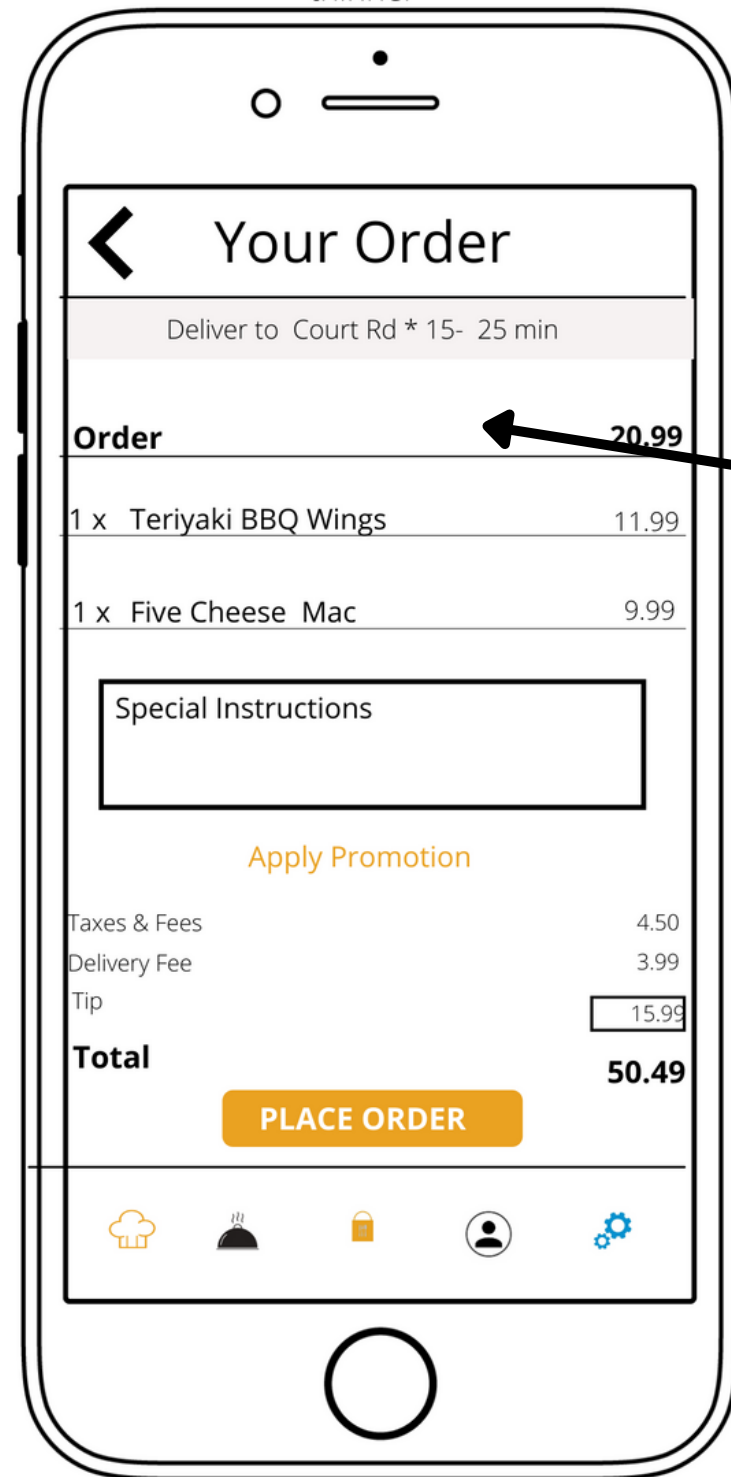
Your Order

Deliver to Court Rd * 15- 25 min

Order 20.99

1 x Teriyaki BBQ Wings 11.99

1 x Five Cheese Mac 9.99

Special Instructions

Apply Promotion

Taxes & Fees 4.50
Delivery Fee 3.99
Tip 15.99

Total 50.49

PLACE ORDER